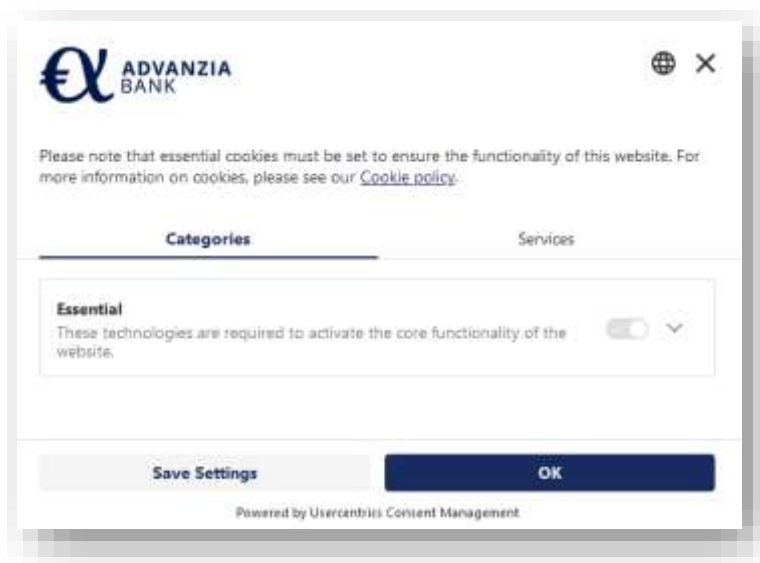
ADVANZIA BANK

Please note that essential cookies must be set to ensure the functionality of this website. For more information on cookies, please see our Cookie policy.

Categories

Services

Essential
These technologies are required to activate the core functionality of the website.

Save Settings

OK

Powered by Usercentrics Consent Management